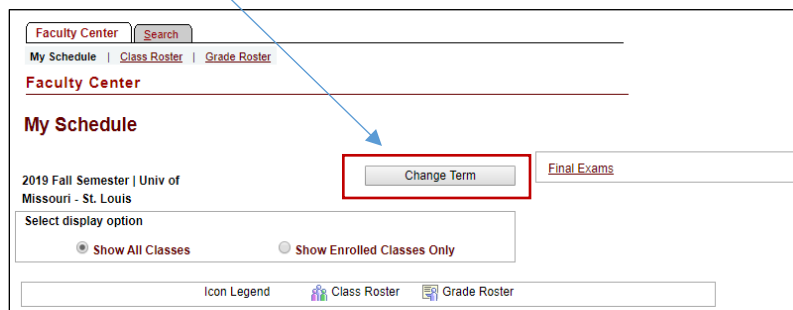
Faculty Center | Search

My Schedule | Class Roster | Grade Roster

Faculty Center

My Schedule

2019 Fall Semester | Univ of Missouri - St. Louis

Change Term

Final Exams

Select display option

Show All Classes

Show Enrolled Classes Only

Icon Legend

Class Roster

Grade Roster